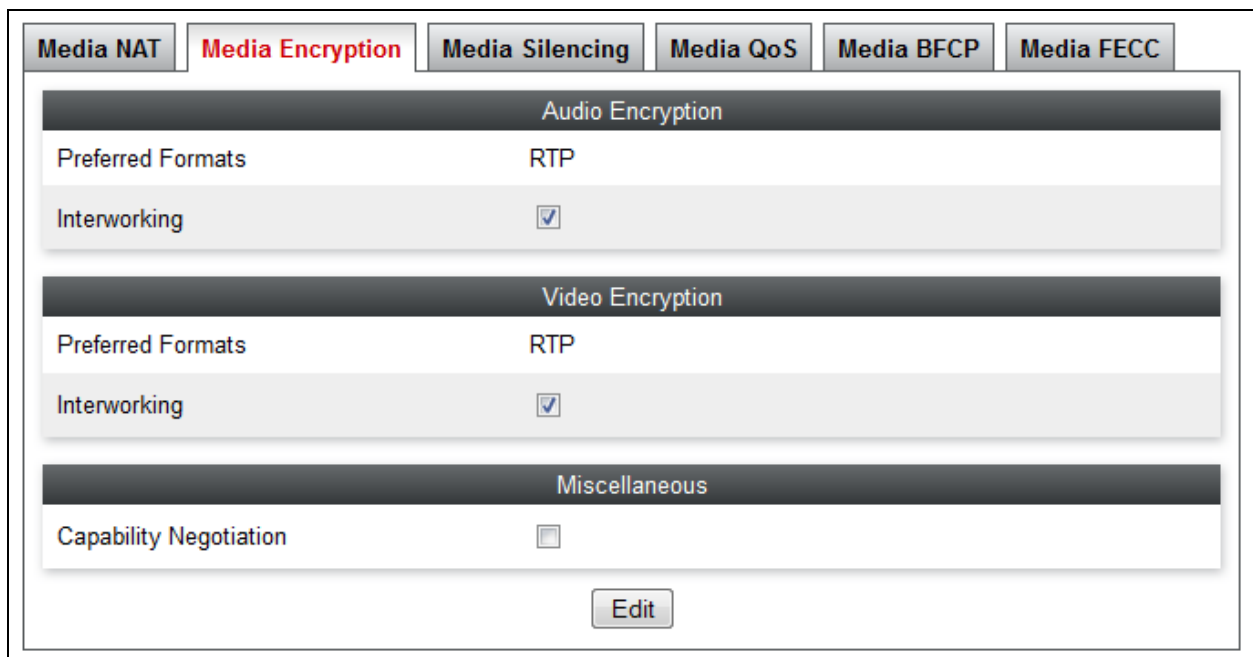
Media NAT | Media Encryption | Media Silencing | Media QoS | Media BFCP | Media FECC

Audio Encryption

| | |
|---|---|
| Preferred Formats | RTP |
| Interworking | ☑ |

Video Encryption

| | |
|---|---|
| Preferred Formats | RTP |
| Interworking | ☑ |

Miscellaneous

| | |
|---|---|
| Capability Negotiation | ☐ |

Edit